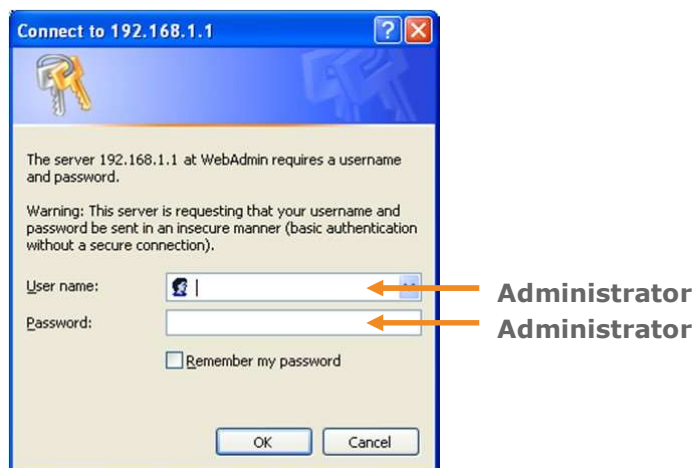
Connect to 192.168.1.1

The server 192.168.1.1 at WebAdmin requires a username and password.

Warning: This server is requesting that your username and password be sent in an insecure manner (basic authentication without a secure connection).

User name:

Administrator

Password:

Administrator

Remember my password

OK

Cancel